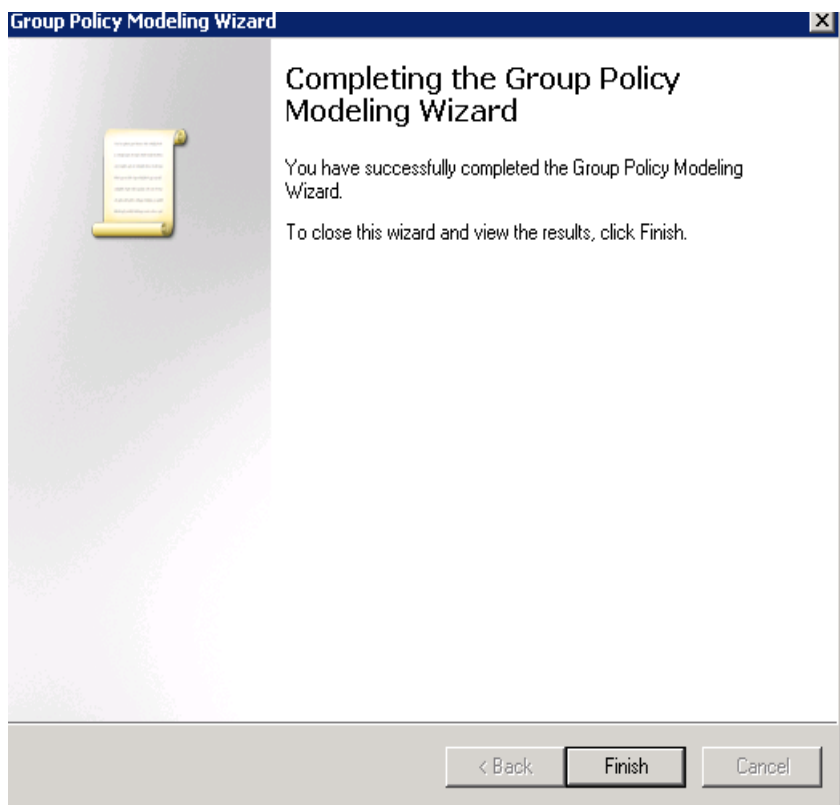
Group Policy Modeling Wizard

Completing the Group Policy Modeling Wizard

You have successfully completed the Group Policy Modeling Wizard.

To close this wizard and view the results, click Finish.

< Back
Finish
Cancel